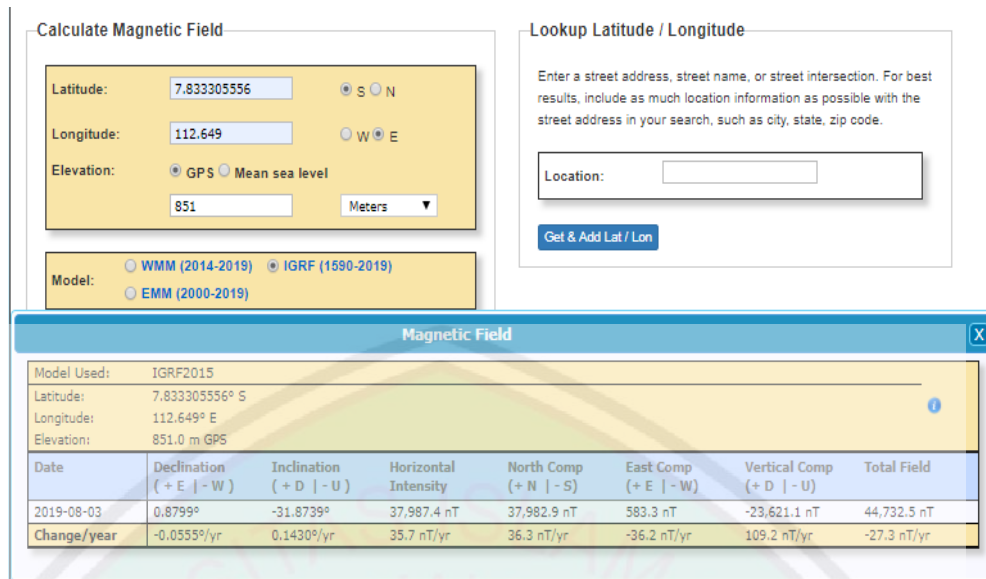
Calculate Magnetic Field

Latitude: 7.833305556 S N
Longitude: 112.649 W E
Elevation: GPS Mean sea level
851 Meters

Model: WMM (2014-2019) IGRF (1590-2019) EMM (2000-2019)

Lookup Latitude / Longitude

Enter a street address, street name, or street intersection. For best results, include as much location information as possible with the street address in your search, such as city, state, zip code.

Location:

Get & Add Lat / Lon

Magnetic Field

X

Model Used: IGRF2015
Latitude: 7.833305556° S
Longitude: 112.649° E
Elevation: 851.0 m GPS

| Date | Declination ( + E \| - W ) | Inclination ( + D \| - U ) | Horizontal Intensity | North Comp (+ N \| - S) | East Comp (+ E \| - W) | Vertical Comp (+ D \| - U) | Total Field |
|---|---|---|---|---|---|---|---|
| 2019-08-03 | 0.8799° | -31.8739° | 37,987.4 nT | 37,982.9 nT | 583.3 nT | -23,621.1 nT | 44,732.5 nT |
| Change/year | -0.0555°/yr | 0.1430°/yr | 35.7 nT/yr | 36.3 nT/yr | -36.2 nT/yr | 109.2 nT/yr | -27.3 nT/yr |